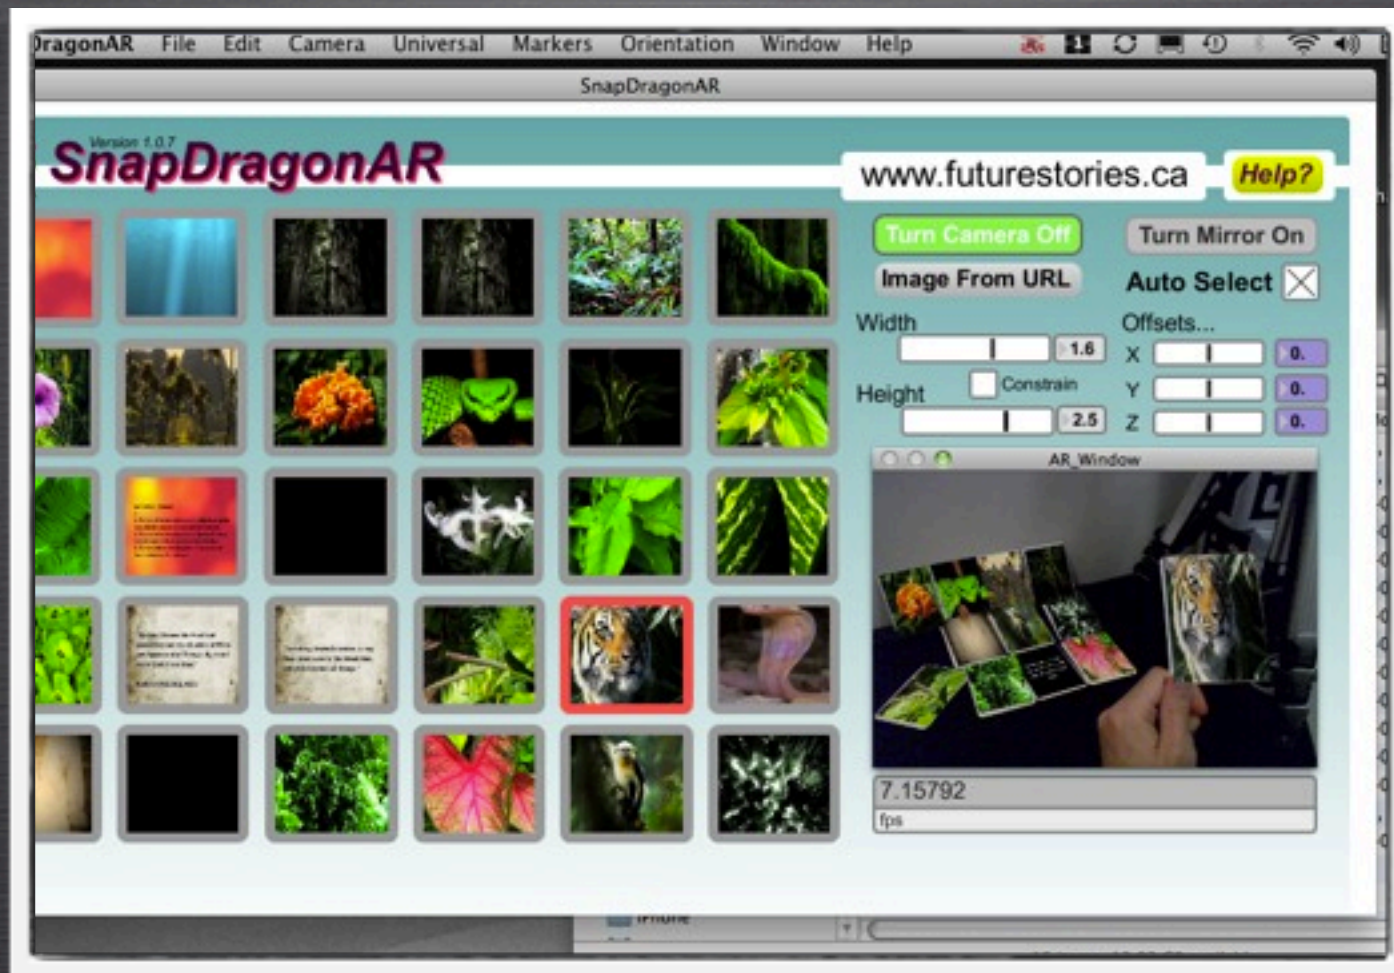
ragonAR File Edit Camera Universal Markers Orientation Window Help

SnapDragonAR

Version 1.0.7
SnapDragonAR

www.futurestories.ca

Help?

Turn Camera Off

Turn Mirror On

Image From URL

Auto Select

Width

1.6

Offsets...

X 0.

Height

Constrain

Y 0.

2.5

Z 0.

AR_Window

7.15792

fps

iPhone